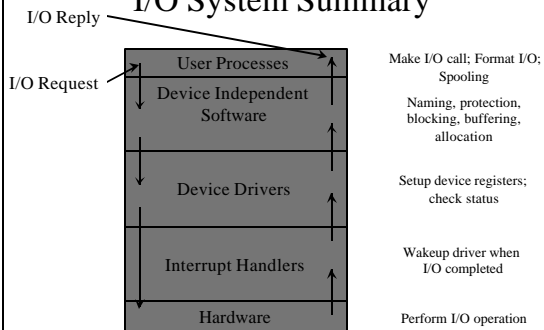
I/O System Summary

I/O Reply

I/O Request

User Processes

Device Independent Software

Device Drivers

Interrupt Handlers

Hardware

Make I/O call; Format I/O; Spooling

Naming, protection, blocking, buffering, allocation

Setup device registers; check status

Wakeup driver when I/O completed

Perform I/O operation